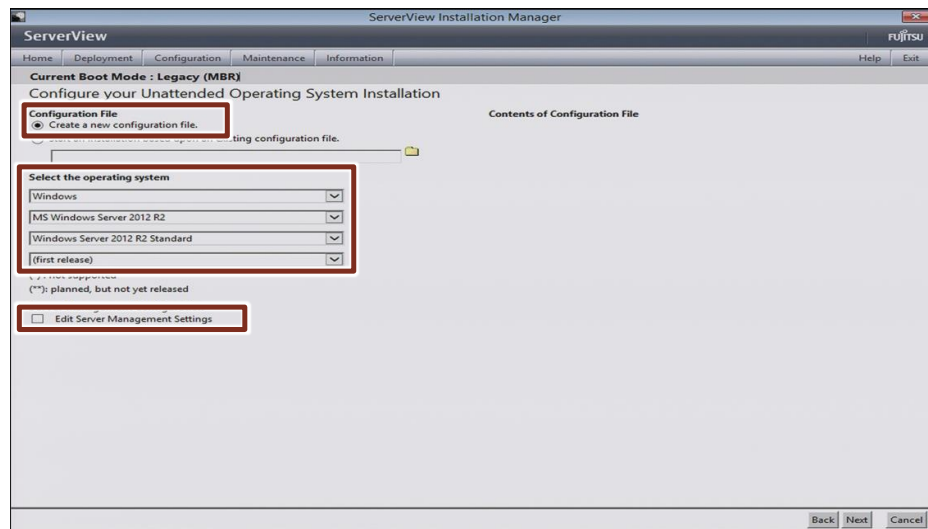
ServerView Installation Manager

ServerView

FUJITSU

Home | Deployment | Configuration | Maintenance | Information | Help | Exit

Current Boot Mode : Legacy (MBR)

Configure your Unattended Operating System Installation

Configuration File

Create a new configuration file.

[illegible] an installation based upon an existing configuration file.

Contents of Configuration File

Select the operating system

Windows

MS Windows Server 2012 R2

Windows Server 2012 R2 Standard

(first release)

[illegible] not supported

(**): planned, but not yet released

Edit Server Management Settings

Back | Next | Cancel